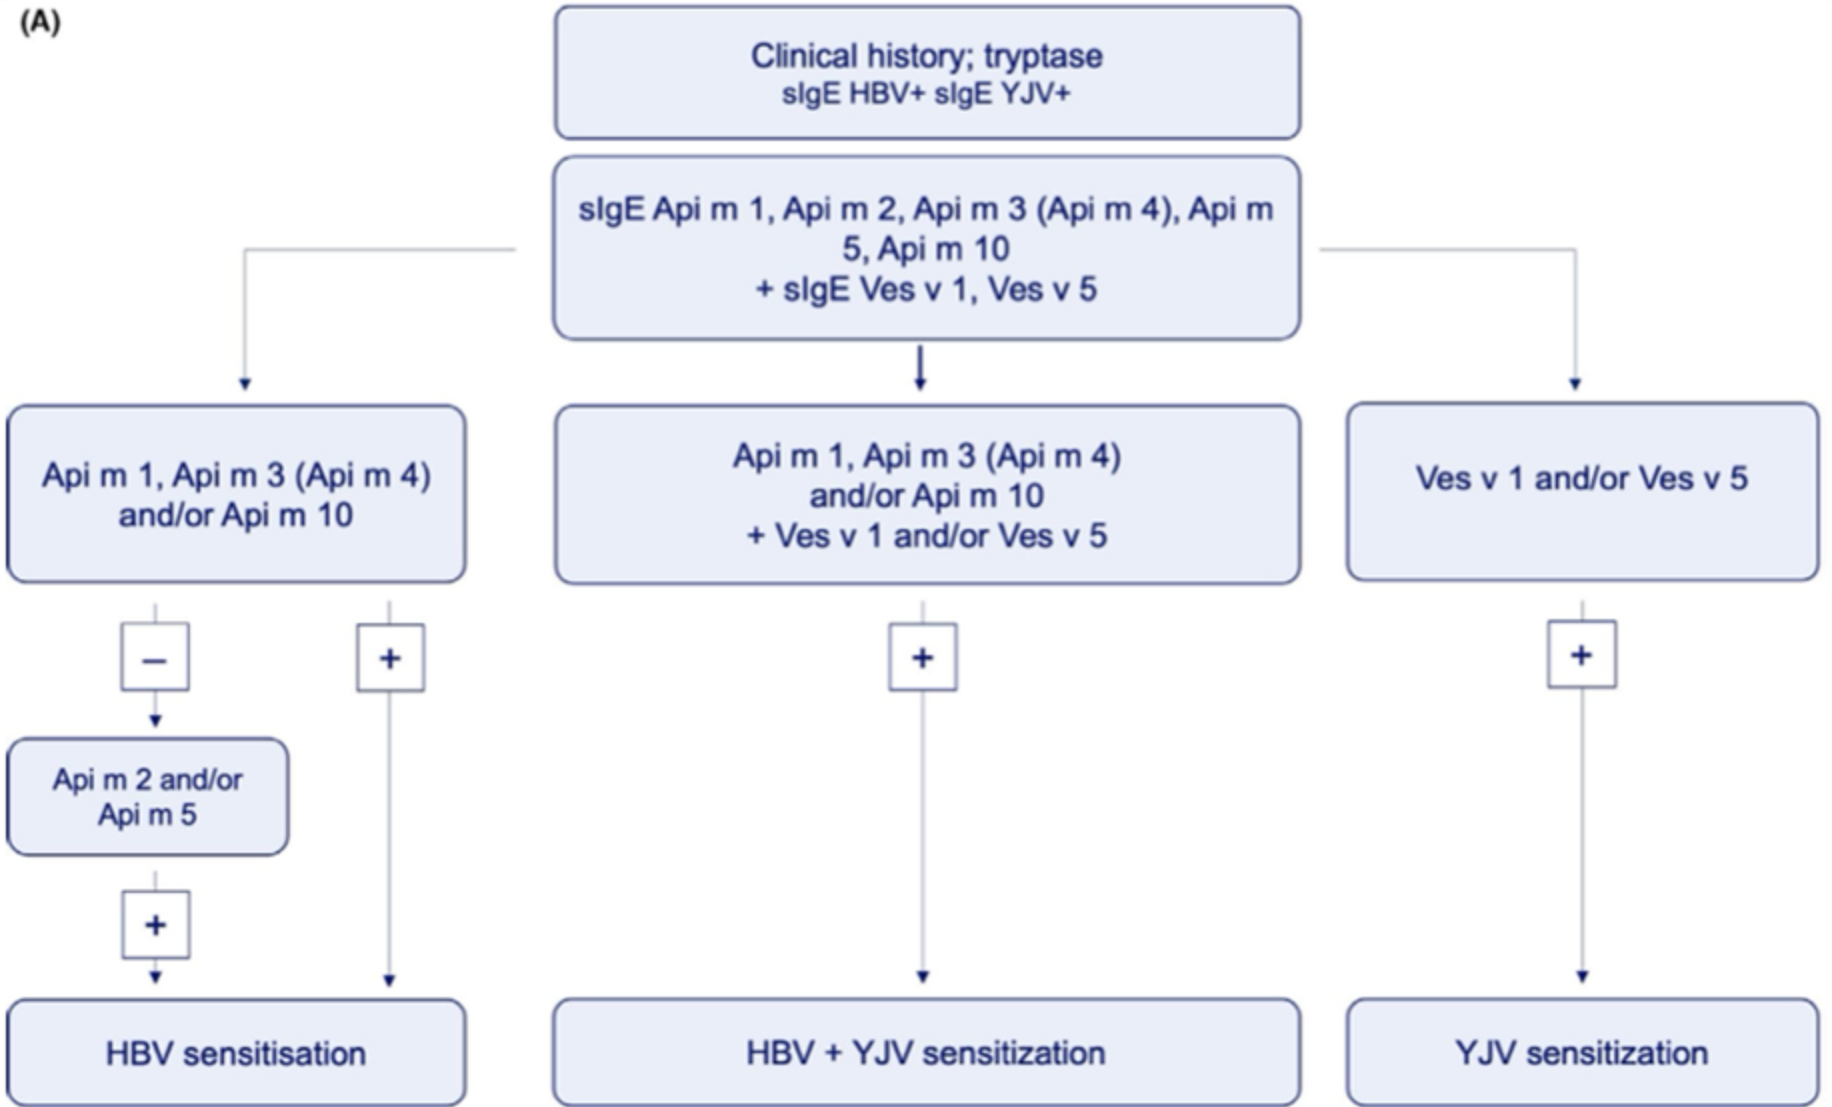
(A)

Clinical history; tryptase
sIgE HBV+ sIgE YJV+

sIgE Api m 1, Api m 2, Api m 3 (Api m 4), Api m 5, Api m 10
+ sIgE Ves v 1, Ves v 5

Api m 1, Api m 3 (Api m 4) and/or Api m 10

Api m 1, Api m 3 (Api m 4) and/or Api m 10
+ Ves v 1 and/or Ves v 5

Ves v 1 and/or Ves v 5

–

+

+

+

Api m 2 and/or Api m 5

+

HBV sensitisation

HBV + YJV sensitization

YJV sensitization